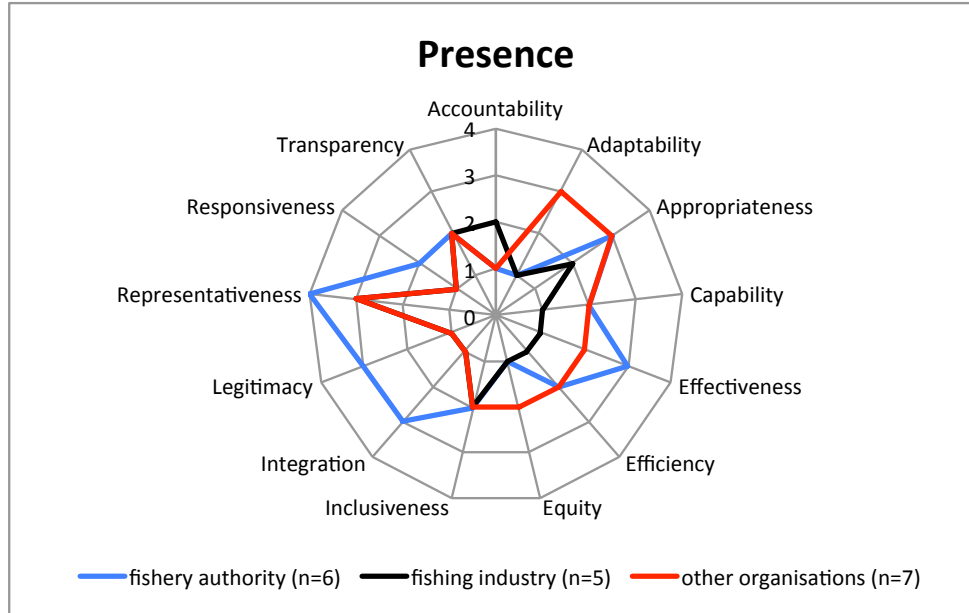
Presence

Accountability
4
3
2
1
0
Adaptability
Appropriateness
Capability
Effectiveness
Efficiency
Equity
Inclusiveness
Integration
Legitimacy
Representativeness
Responsiveness
Transparency

fishery authority (n=6)
fishing industry (n=5)
other organisations (n=7)